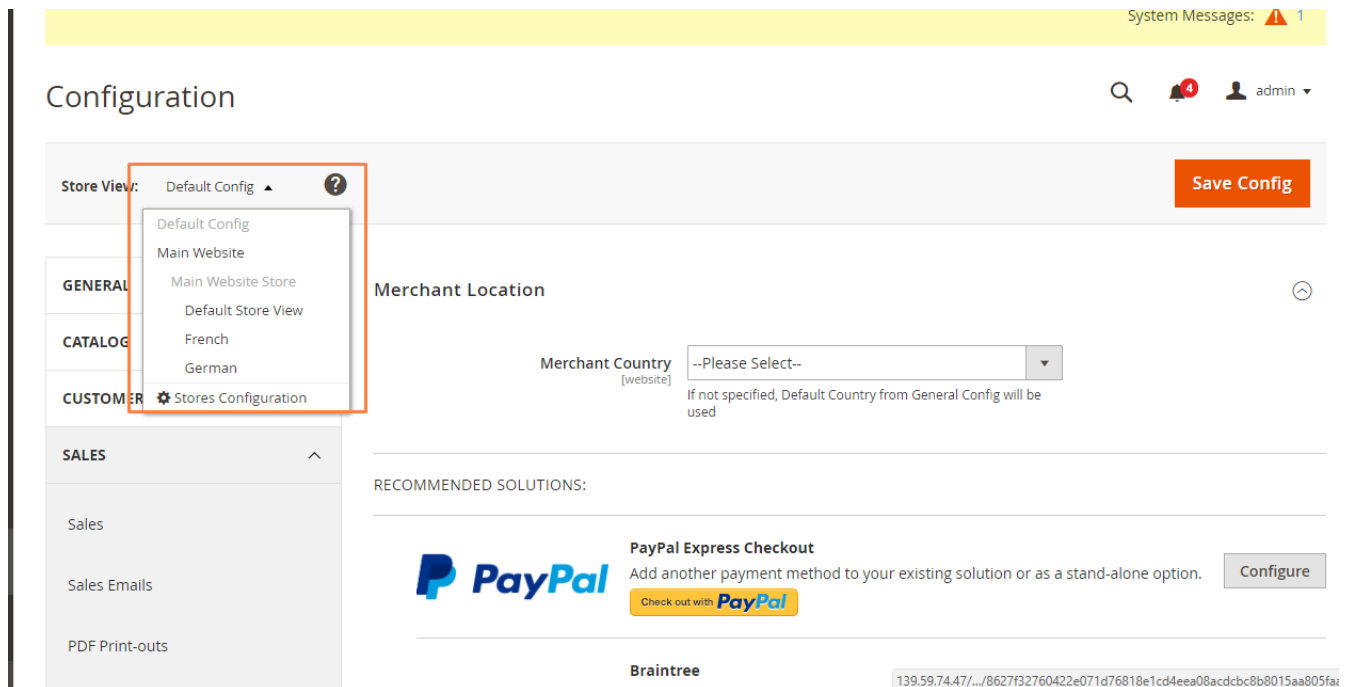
System Messages: 1

Configuration

4

admin

Store View: Default Config

Save Config

Default Config
Main Website
Main Website Store
Default Store View
French
German
Stores Configuration

GENERAL

CATALOG

CUSTOMER

SALES

Sales

Sales Emails

PDF Print-outs

Merchant Location

Merchant Country [website]

--Please Select--

If not specified, Default Country from General Config will be used

RECOMMENDED SOLUTIONS:

PayPal

PayPal Express Checkout
Add another payment method to your existing solution or as a stand-alone option.

Check out with PayPal

Configure

Braintree

139.59.74.47/.../8627f32760422e071d76818e1cd4eea08acdcbc8b8015aa805fa